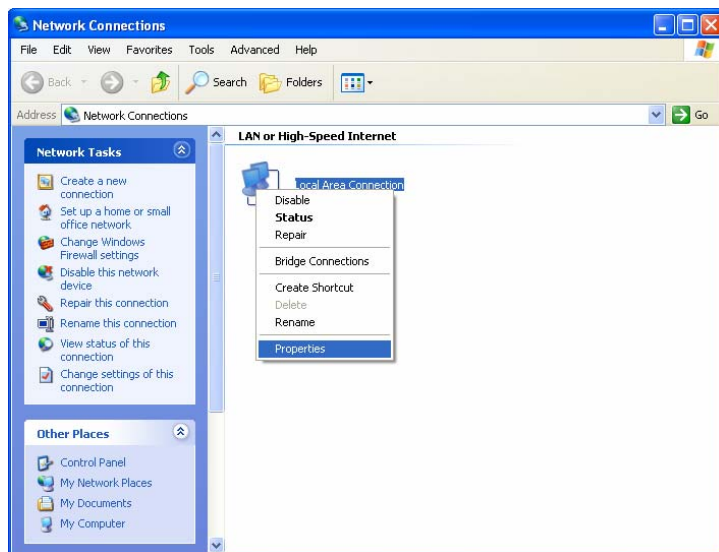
Network Connections

File Edit View Favorites Tools Advanced Help

Back Search Folders

Address Network Connections Go

Network Tasks

Create a new connection
Set up a home or small office network
Change Windows Firewall settings
Disable this network device
Repair this connection
Rename this connection
View status of this connection
Change settings of this connection

Other Places

Control Panel
My Network Places
My Documents
My Computer

LAN or High-Speed Internet

Local Area Connection

Disable
Status
Repair
Bridge Connections
Create Shortcut
Delete
Rename
Properties